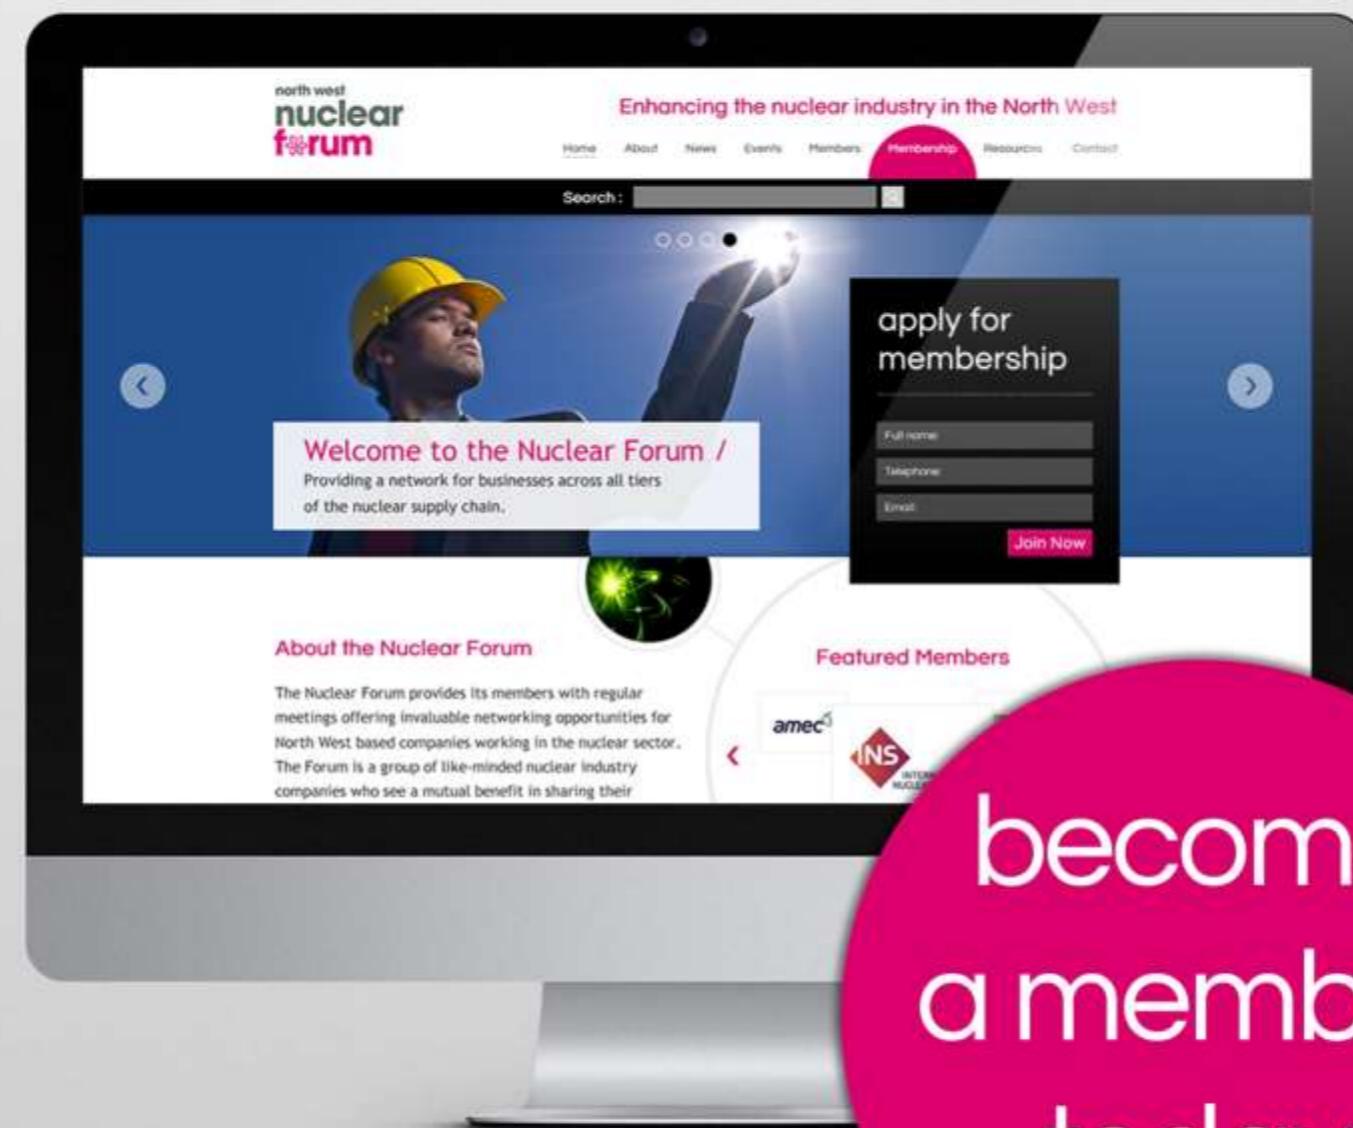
north west
nuclear
forum

Enhancing the nuclear industry in the North West

Home About News Events Members Membership Resources Contact

Search :

apply for membership

Full name
Telephone
Email
Join Now

Welcome to the Nuclear Forum /
Providing a network for businesses across all tiers of the nuclear supply chain.

About the Nuclear Forum

The Nuclear Forum provides its members with regular meetings offering invaluable networking opportunities for North West based companies working in the nuclear sector. The Forum is a group of like-minded nuclear industry companies who see a mutual benefit in sharing their

Featured Members

amec

INS

becom
a memb